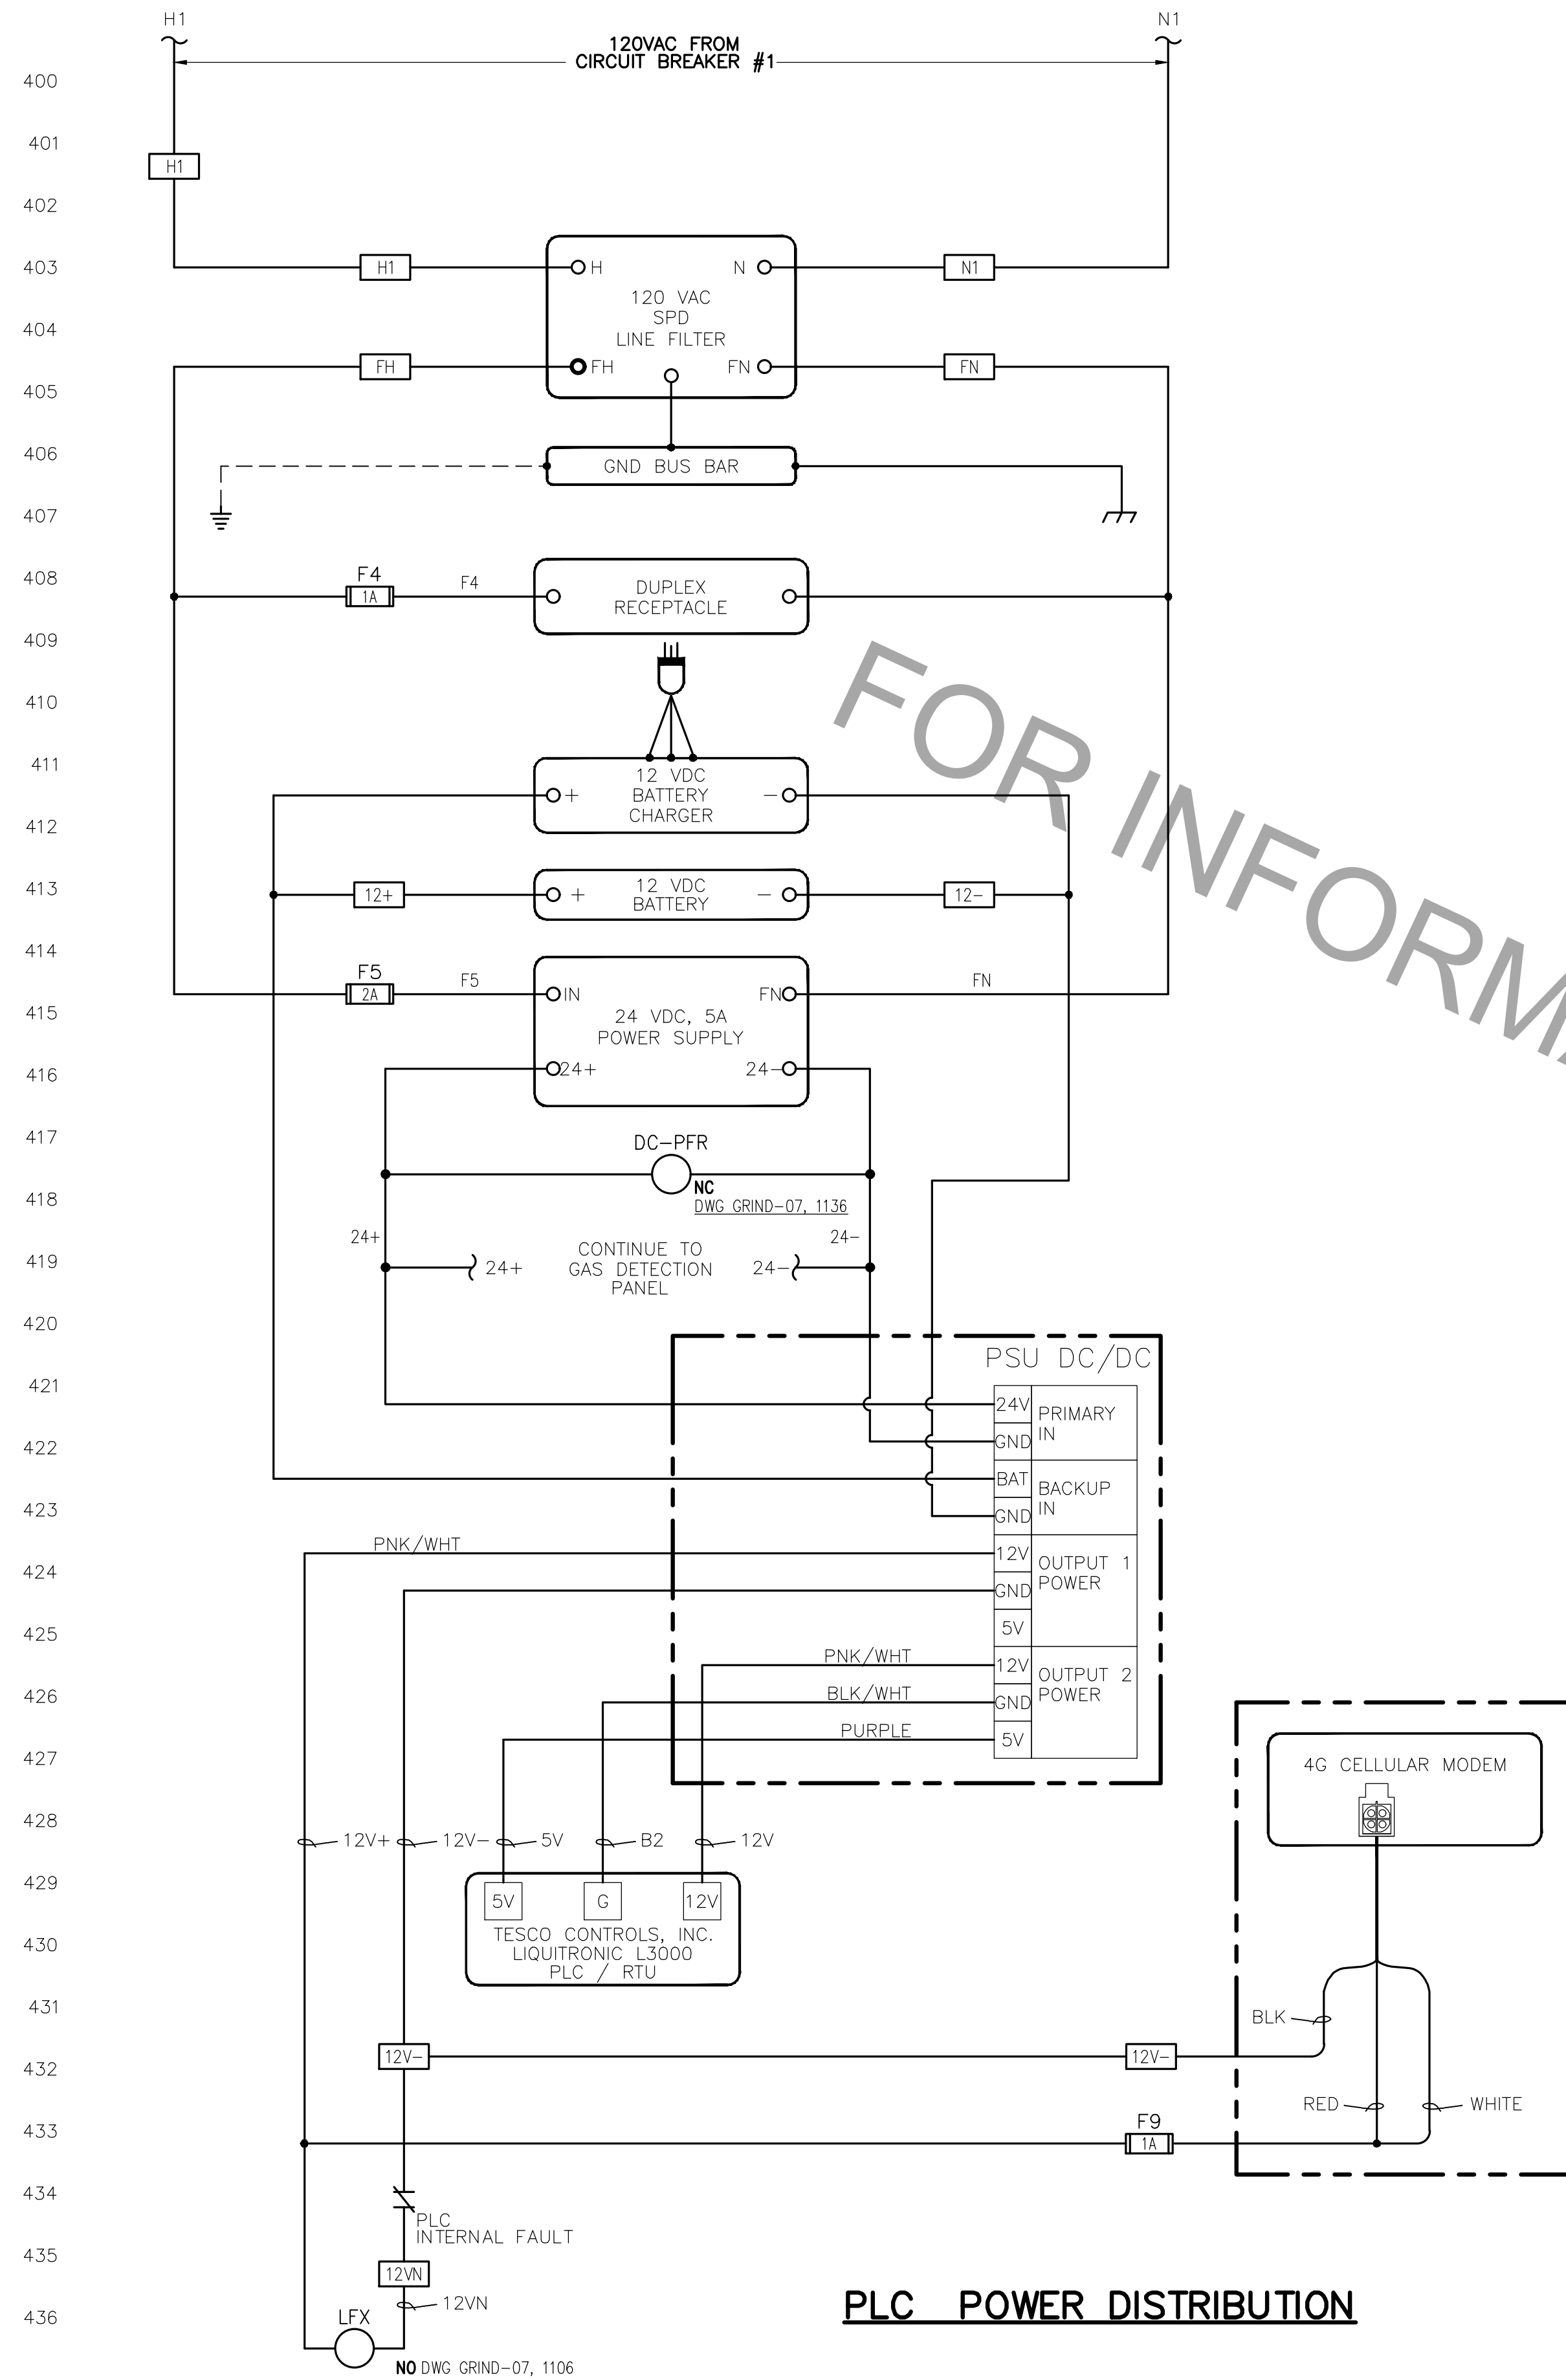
H1

N1

120VAC FROM CIRCUIT BREAKER #1

400
401
402
403
404
405
406
407
408
409
410
411
412
413
414
415
416
417
418
419
420
421
422
423
424
425
426
427
428
429
430
431
432
433
434
435
436

H1

H1

H

N

N1

120 VAC SPD LINE FILTER

FH

FH

FN

FN

GND BUS BAR

F4
1A

F4

DUPLEX RECEPTACLE

FOR INFORM

12 VDC BATTERY CHARGER

+

−

12+

+

12 VDC BATTERY

−

12−

F5
2A

F5

IN

FN

FN

24 VDC, 5A POWER SUPPLY

24+

24−

DC−PFR

NC
DWG GRIND−07, 1136

24+

24−

24+

CONTINUE TO GAS DETECTION PANEL

24−

PSU DC/DC

24V
GND
PRIMARY IN

BAT
GND
BACKUP IN

PNK/WHT

12V
GND
5V
OUTPUT 1 POWER

PNK/WHT
BLK/WHT
PURPLE

12V
GND
5V
OUTPUT 2 POWER

4G CELLULAR MODEM

12V+
12V−
5V
B2
12V

5V
G
12V

TESCO CONTROLS, INC. LIQUITRONIC L3000 PLC / RTU

BLK

12V−

12V−

RED

WHITE

F9
1A

PLC INTERNAL FAULT

12VN

12VN

LFX

NO DWG GRIND−07, 1106

PLC POWER DISTRIBUTION